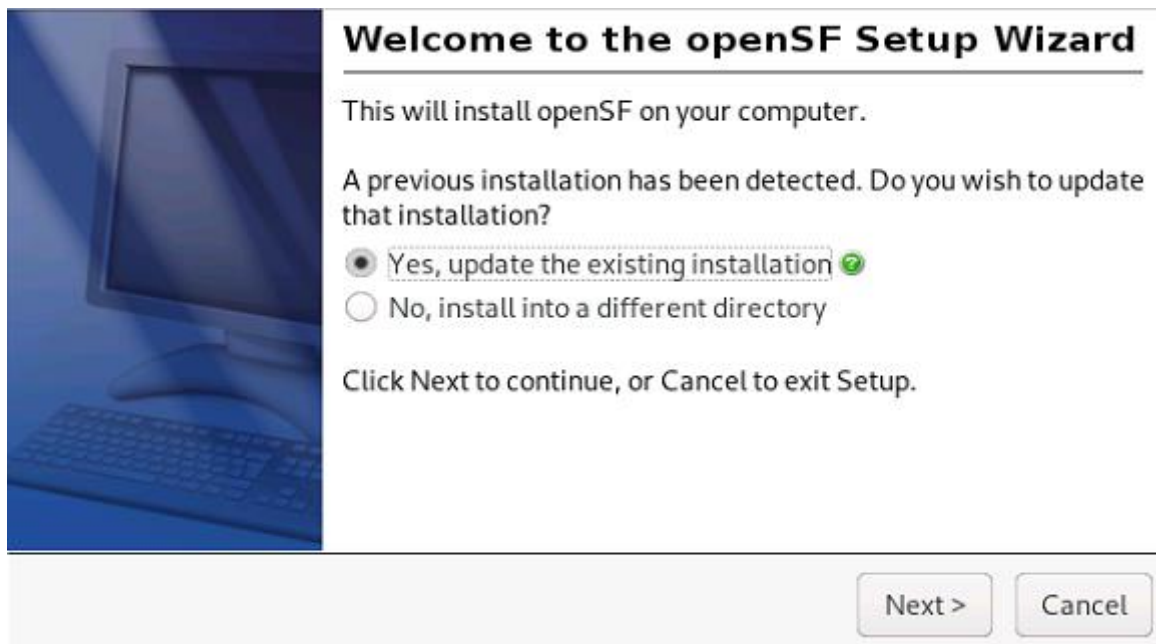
Welcome to the openSF Setup Wizard

This will install openSF on your computer.

A previous installation has been detected. Do you wish to update that installation?

Yes, update the existing installation

No, install into a different directory

Click Next to continue, or Cancel to exit Setup.

Next >

Cancel